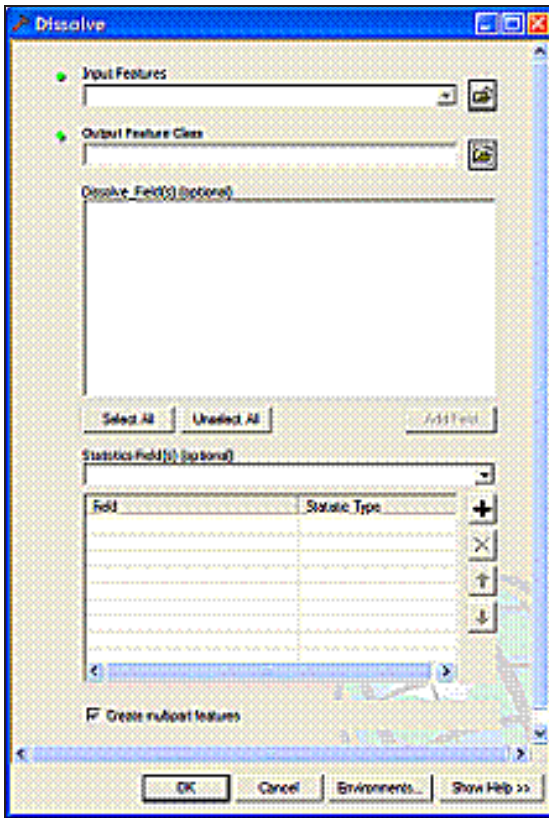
Dissolve

Input Features

Output Feature Class

Dissolve_Field(s) (optional)

Select All

Unselect All

Add Field

Statistics Field(s) (optional)

| Field | Statistic Type |
|---|---|

Create multipart features

OK

Cancel

Environments...

Show Help >>